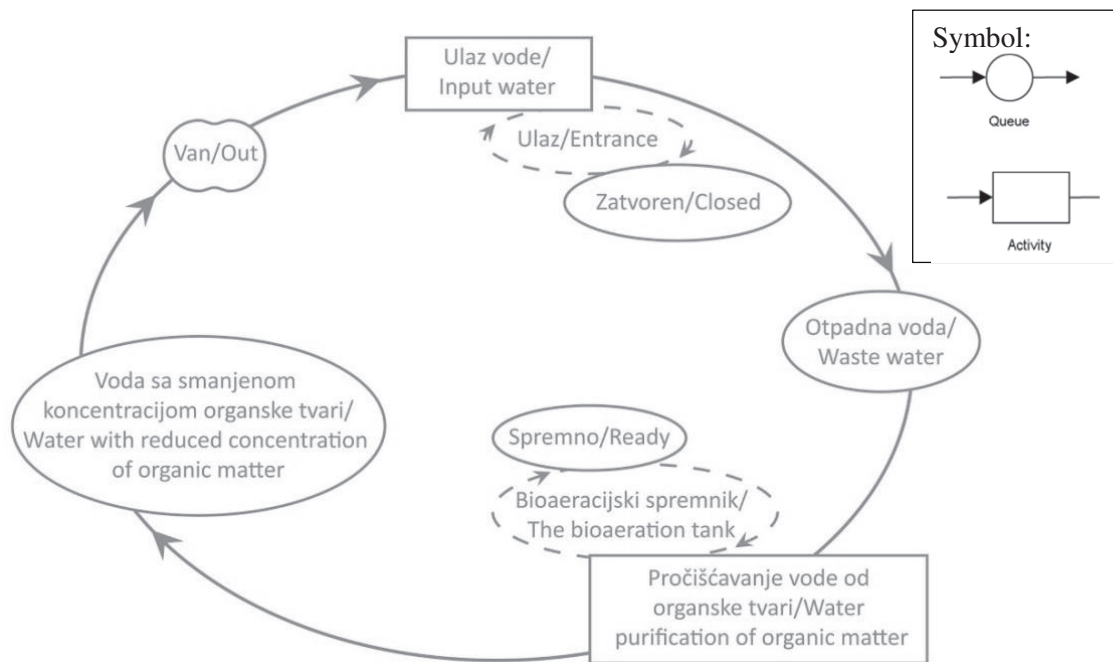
Symbol:

Queue

Activity

Ulaz vode/ Input water

Ulaz/Entrance

Zatvoren/Closed

Van/Out

Otpadna voda/ Waste water

Voda sa smanjenom koncentracijom organske tvari/ Water with reduced concentration of organic matter

Spremno/Ready

Bioaeracijski spremnik/ The bioaeration tank

Pročišćavanje vode od organske tvari/Water purification of organic matter